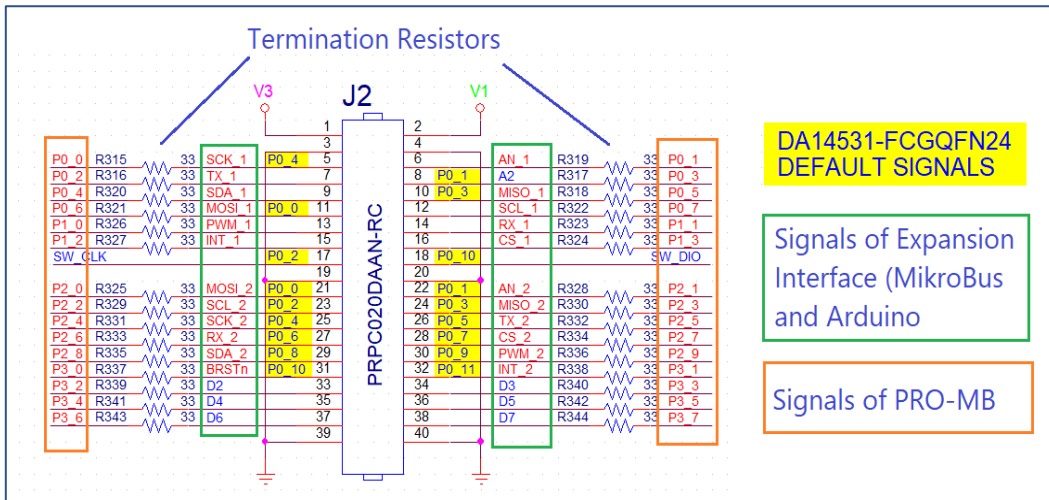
Termination Resistors

V3

J2

V1

| | | | | | | | | | | | |
|---|---|---|---|---|---|---|---|---|---|---|---|
| | | | | | 1 | 2 | | | | | |
| | | | | | 3 | 4 | | | | | |
| P0_0 | R315 | 33 | SCK_1 | P0_4 | 5 | 6 | | AN_1 | R319 | 33 | P0_1 |
| P0_2 | R316 | 33 | TX_1 | | 7 | 8 | P0_1 | A2 | R317 | 33 | P0_3 |
| P0_4 | R320 | 33 | SDA_1 | | 9 | 10 | P0_3 | MISO_1 | R318 | 33 | P0_5 |
| P0_6 | R321 | 33 | MOSI_1 | P0_0 | 11 | 12 | | SCL_1 | R322 | 33 | P0_7 |
| P1_0 | R326 | 33 | PWM_1 | | 13 | 14 | | RX_1 | R323 | 33 | P1_1 |
| P1_2 | R327 | 33 | INT_1 | | 15 | 16 | | CS_1 | R324 | 33 | P1_3 |
| SW_CLK | | | | P0_2 | 17 | 18 | P0_10 | | | | SW_DIO |
| | | | | | 19 | 20 | | | | | |
| P2_0 | R325 | 33 | MOSI_2 | P0_0 | 21 | 22 | P0_1 | AN_2 | R328 | 33 | P2_1 |
| P2_2 | R329 | 33 | SCL_2 | P0_2 | 23 | 24 | P0_3 | MISO_2 | R330 | 33 | P2_3 |
| P2_4 | R331 | 33 | SCK_2 | P0_4 | 25 | 26 | P0_5 | TX_2 | R332 | 33 | P2_5 |
| P2_6 | R333 | 33 | RX_2 | P0_6 | 27 | 28 | P0_7 | CS_2 | R334 | 33 | P2_7 |
| P2_8 | R335 | 33 | SDA_2 | P0_8 | 29 | 30 | P0_9 | PWM_2 | R336 | 33 | P2_9 |
| P3_0 | R337 | 33 | BRSTn | P0_10 | 31 | 32 | P0_11 | INT_2 | R338 | 33 | P3_1 |
| P3_2 | R339 | 33 | D2 | | 33 | 34 | | D3 | R340 | 33 | P3_3 |
| P3_4 | R341 | 33 | D4 | | 35 | 36 | | D5 | R342 | 33 | P3_5 |
| P3_6 | R343 | 33 | D6 | | 37 | 38 | | D7 | R344 | 33 | P3_7 |
| | | | | | 39 | 40 | | | | | |

PRPC020DAAN-RC

DA14531-FCGQFN24 DEFAULT SIGNALS

Signals of Expansion Interface (MikroBus and Arduino

Signals of PRO-MB